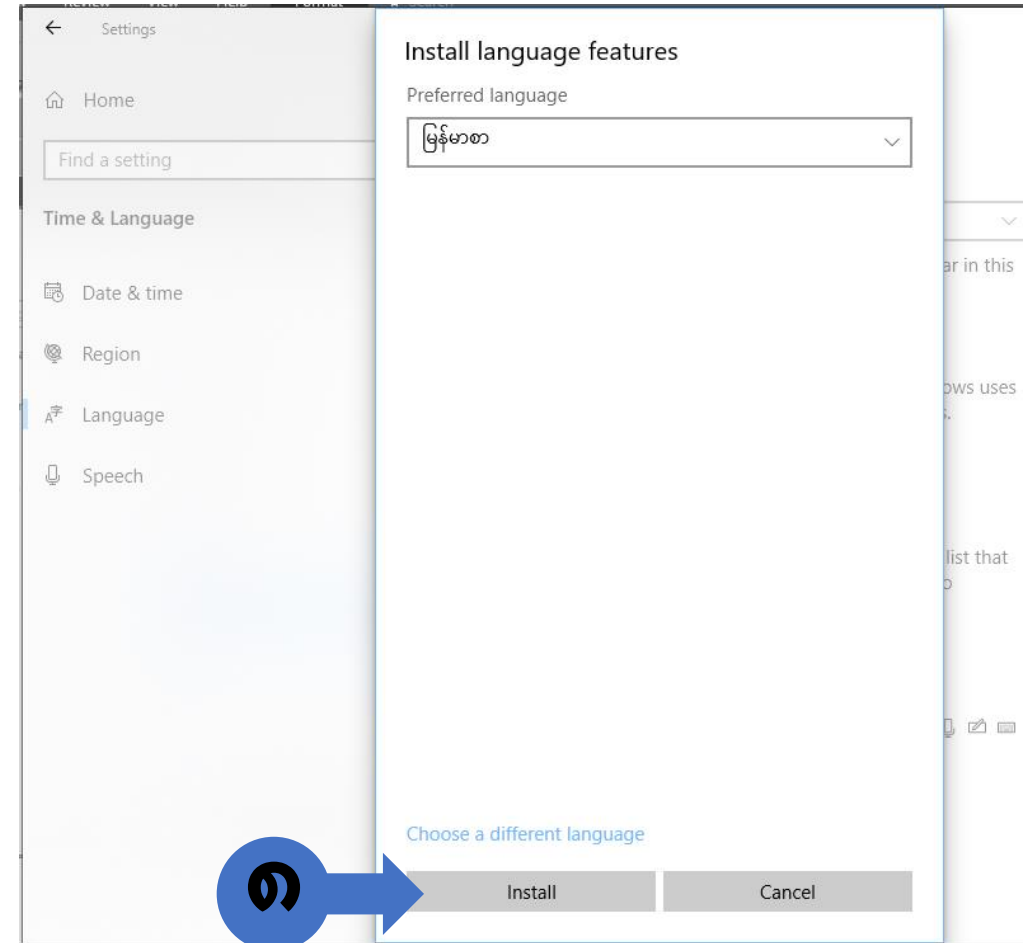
Settings

Home

Find a setting

Time & Language

Date & time

Region

Language

Speech

Install language features

Preferred language

မြန်မာစာ

Choose a different language

Install

Cancel

ar in this

ows uses

list that

၈